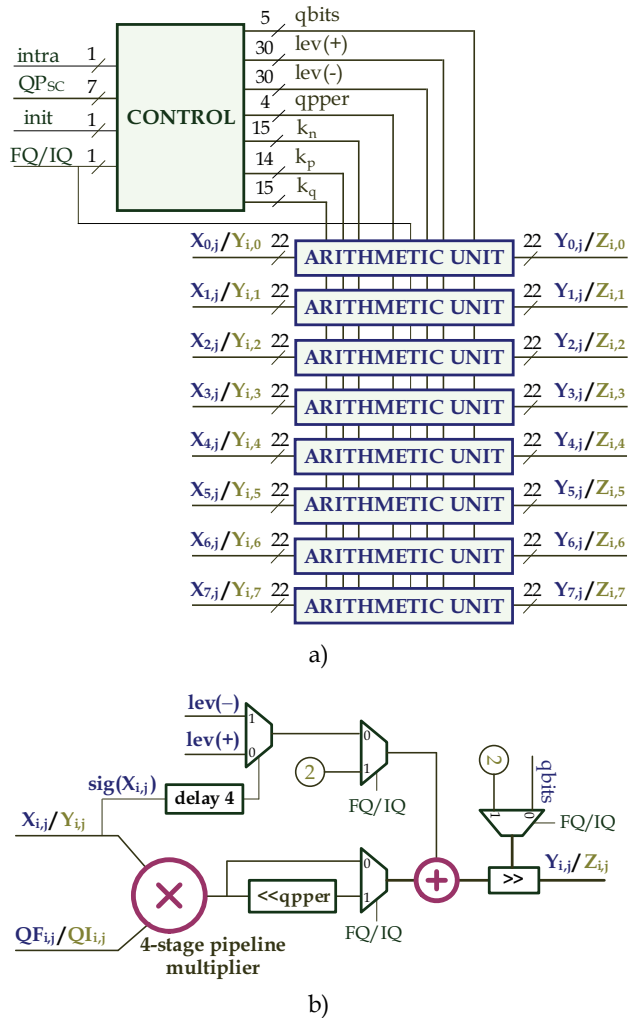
5 qbits
30 lev(+)
30 lev(-)
4 qpper
15 $k_n$
14 $k_p$
15 $k_q$

intra 1
$QP_{SC}$ 7
init 1
FQ/IQ 1

CONTROL

$X_{0,j}/Y_{i,0}$ 22 ARITHMETIC UNIT 22 $Y_{0,j}/Z_{i,0}$
$X_{1,j}/Y_{i,1}$ 22 ARITHMETIC UNIT 22 $Y_{1,j}/Z_{i,1}$
$X_{2,j}/Y_{i,2}$ 22 ARITHMETIC UNIT 22 $Y_{2,j}/Z_{i,2}$
$X_{3,j}/Y_{i,3}$ 22 ARITHMETIC UNIT 22 $Y_{3,j}/Z_{i,3}$
$X_{4,j}/Y_{i,4}$ 22 ARITHMETIC UNIT 22 $Y_{4,j}/Z_{i,4}$
$X_{5,j}/Y_{i,5}$ 22 ARITHMETIC UNIT 22 $Y_{5,j}/Z_{i,5}$
$X_{6,j}/Y_{i,6}$ 22 ARITHMETIC UNIT 22 $Y_{6,j}/Z_{i,6}$
$X_{7,j}/Y_{i,7}$ 22 ARITHMETIC UNIT 22 $Y_{7,j}/Z_{i,7}$

a)

lev(–)
lev(+)
1
0
0
1
2
2
qbits
1
0
FQ/IQ
FQ/IQ
$sig(X_{i,j})$
delay 4
$X_{i,j}/Y_{i,j}$
$Y_{i,j}/Z_{i,j}$
0
1
<<qpper
>>
FQ/IQ
$QF_{i,j}/QI_{i,j}$
4-stage pipeline multiplier

b)